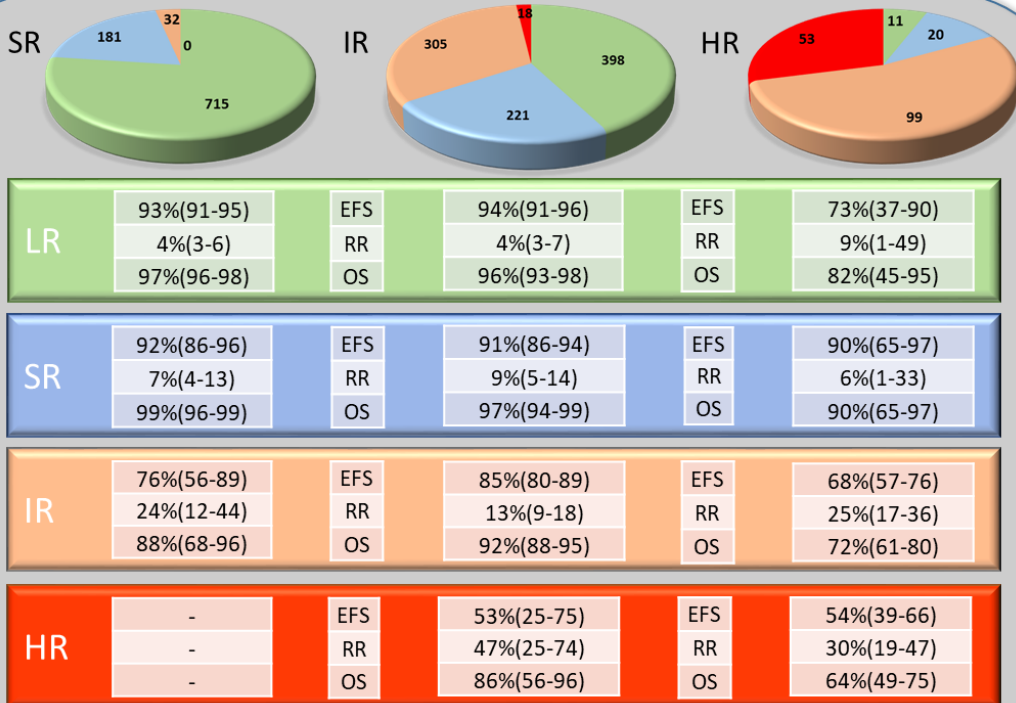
SR
181
32
0
715

IR
305
18
398
221

HR
53
11
20
99

| LR | 93%(91-95) | EFS | 94%(91-96) | EFS | 73%(37-90) |
|---|---|---|---|---|---|
| | 4%(3-6) | RR | 4%(3-7) | RR | 9%(1-49) |
| | 97%(96-98) | OS | 96%(93-98) | OS | 82%(45-95) |

| SR | 92%(86-96) | EFS | 91%(86-94) | EFS | 90%(65-97) |
|---|---|---|---|---|---|
| | 7%(4-13) | RR | 9%(5-14) | RR | 6%(1-33) |
| | 99%(96-99) | OS | 97%(94-99) | OS | 90%(65-97) |

| IR | 76%(56-89) | EFS | 85%(80-89) | EFS | 68%(57-76) |
|---|---|---|---|---|---|
| | 24%(12-44) | RR | 13%(9-18) | RR | 25%(17-36) |
| | 88%(68-96) | OS | 92%(88-95) | OS | 72%(61-80) |

| HR | - | EFS | 53%(25-75) | EFS | 54%(39-66) |
|---|---|---|---|---|---|
| | - | RR | 47%(25-74) | RR | 30%(19-47) |
| | - | OS | 86%(56-96) | OS | 64%(49-75) |